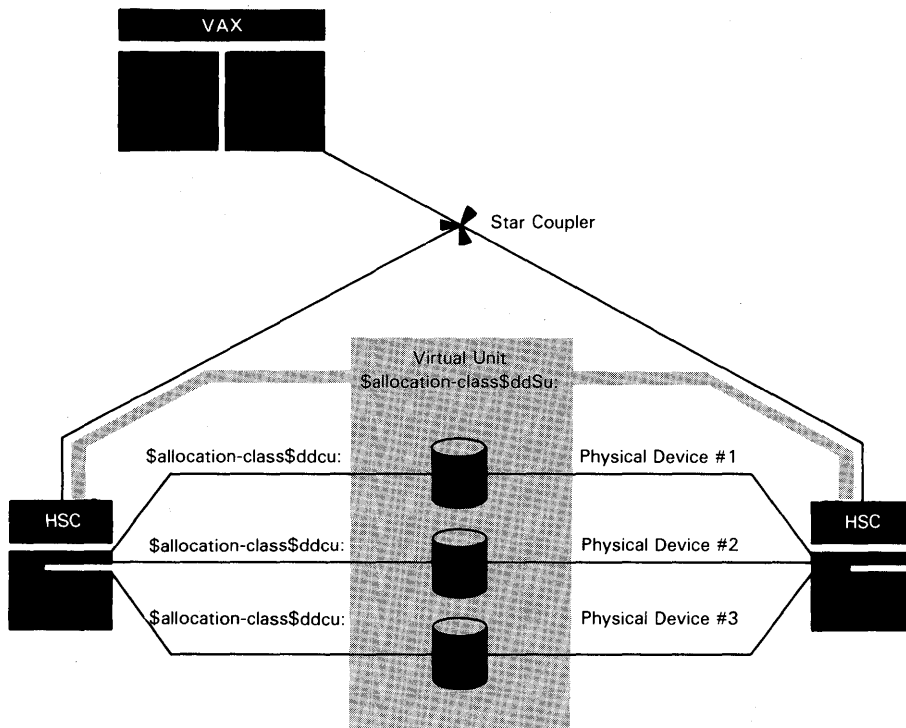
VAX

Star Coupler

Virtual Unit
$allocation-class$ddSu:

$allocation-class$ddcu:

Physical Device #1

HSC

HSC

$allocation-class$ddcu:

Physical Device #2

$allocation-class$ddcu:

Physical Device #3